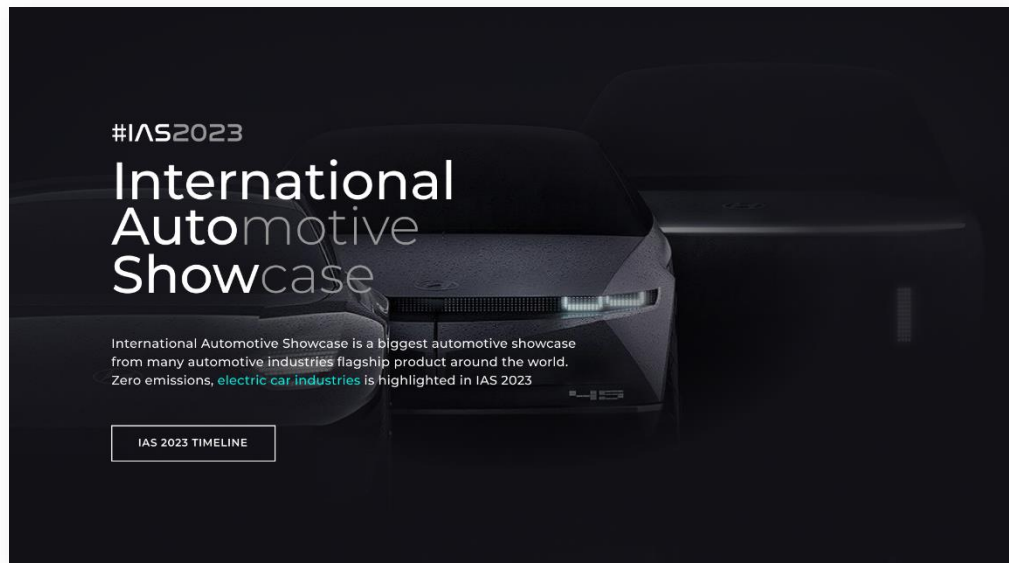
#IAS2023

International Automotive Showcase

International Automotive Showcase is a biggest automotive showcase from many automotive industries flagship product around the world. Zero emissions, electric car industries is highlighted in IAS 2023

IAS 2023 TIMELINE